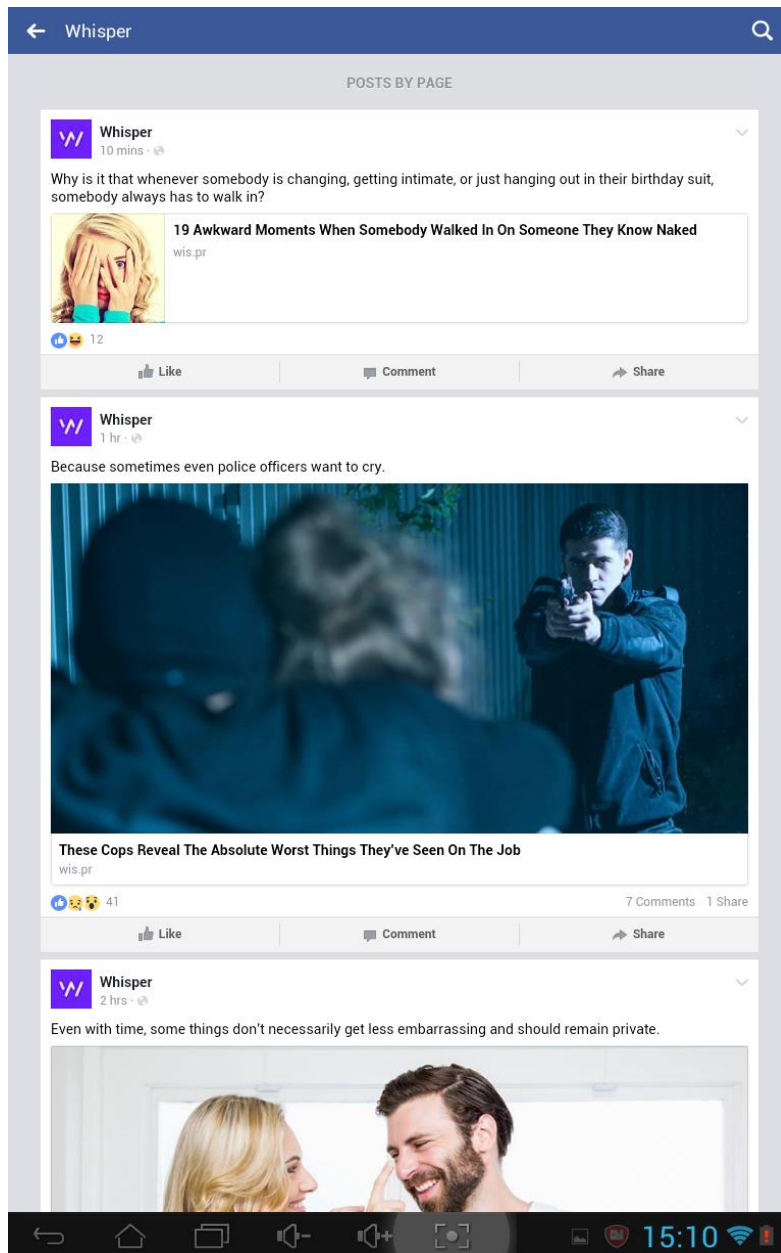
Whisper

POSTS BY PAGE

Whisper
10 mins ·

Why is it that whenever somebody is changing, getting intimate, or just hanging out in their birthday suit, somebody always has to walk in?

19 Awkward Moments When Somebody Walked In On Someone They Know Naked
wis.pr

12

Like Comment Share

Whisper
1 hr ·

Because sometimes even police officers want to cry.

These Cops Reveal The Absolute Worst Things They've Seen On The Job
wis.pr

41 7 Comments 1 Share

Like Comment Share

Whisper
2 hrs ·

Even with time, some things don't necessarily get less embarrassing and should remain private.

15:10